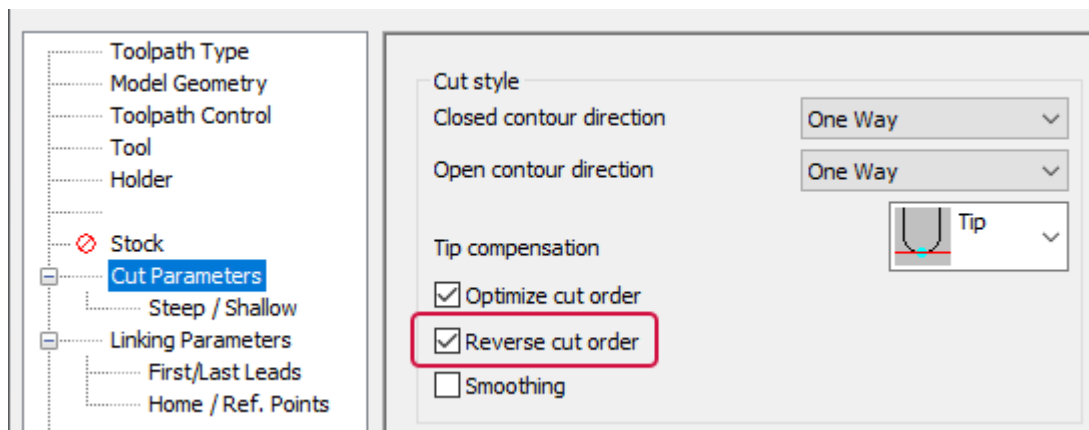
Toolpath Type
Model Geometry
Toolpath Control
Tool
Holder
Stock
Cut Parameters
Steep / Shallow
Linking Parameters
First/Last Leads
Home / Ref. Points

Cut style
Closed contour direction
One Way
Open contour direction
One Way
Tip compensation
Tip
Optimize cut order
Reverse cut order
Smoothing